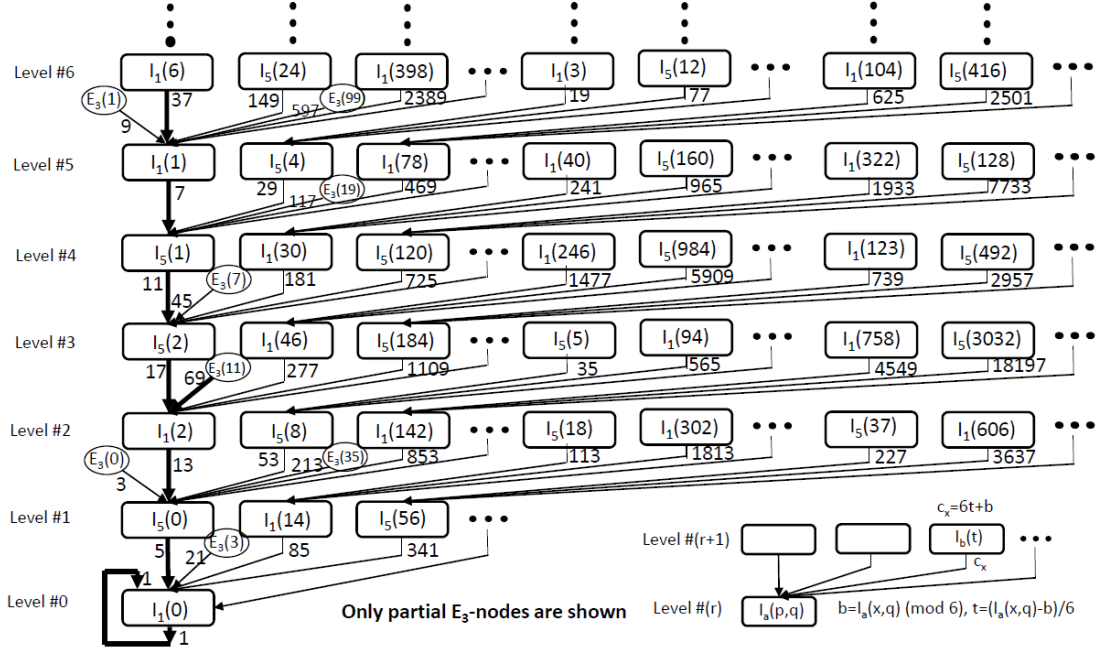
Level #6
$I_1(6)$ $I_5(24)$ $I_1(398)$ • • • $I_1(3)$ $I_5(12)$ • • • $I_1(104)$ $I_5(416)$ • • •
$E_3(1)$ 37 9 149 597 $E_3(99)$ 2389 19 77 625 2501

Level #5
$I_1(1)$ $I_5(4)$ $I_1(78)$ • • • $I_1(40)$ $I_5(160)$ • • • $I_1(322)$ $I_5(128)$ • • •
7 29 117 $E_3(19)$ 469 241 965 1933 7733

Level #4
$I_5(1)$ $I_1(30)$ $I_5(120)$ • • • $I_1(246)$ $I_5(984)$ • • • $I_1(123)$ $I_5(492)$ • • •
11 $E_3(7)$ 45 181 725 1477 5909 739 2957

Level #3
$I_5(2)$ $I_1(46)$ $I_5(184)$ • • • $I_5(5)$ $I_1(94)$ • • • $I_1(758)$ $I_5(3032)$ • • •
17 69 $E_3(11)$ 277 1109 35 565 4549 18197

Level #2
$I_1(2)$ $I_5(8)$ $I_1(142)$ • • • $I_5(18)$ $I_1(302)$ • • • $I_5(37)$ $I_1(606)$ • • •
$E_3(0)$ 3 13 53 213 $E_3(35)$ 853 113 1813 227 3637

Level #1
$I_5(0)$ $I_1(14)$ $I_5(56)$ • • •
5 21 $E_3(3)$ 85 341

$c_x=6t+b$
Level #(r+1) $I_b(t)$ • • •
$c_x$
Level #(r) $I_a(p,q)$ $b=I_a(x,q) \pmod 6$, $t=(I_a(x,q)-b)/6$

Level #0
1
$I_1(0)$
1

Only partial $E_3$-nodes are shown